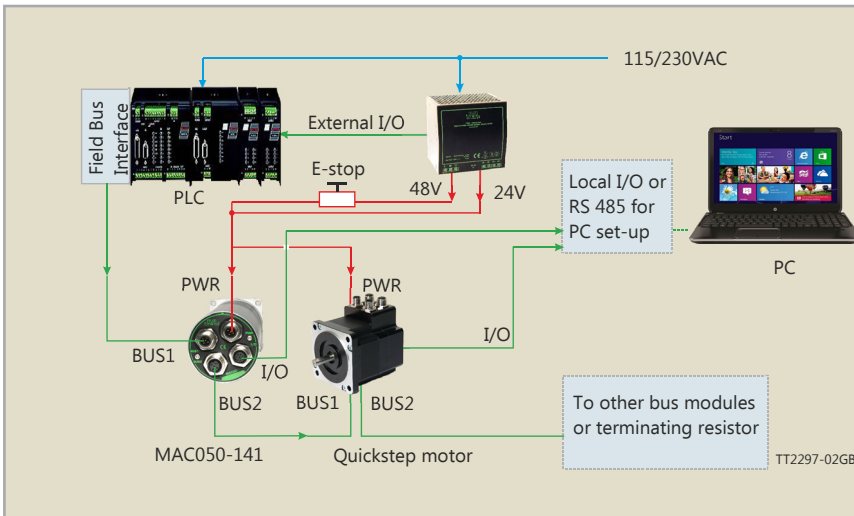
115/230VAC

Field Bus Interface

External I/O

PLC

E-stop

48V

24V

Local I/O or RS 485 for PC set-up

PC

PWR

PWR

BUS1

I/O

I/O

BUS2

BUS1

BUS2

MAC050-141

Quickstep motor

To other bus modules or terminating resistor

TT2297-02GB